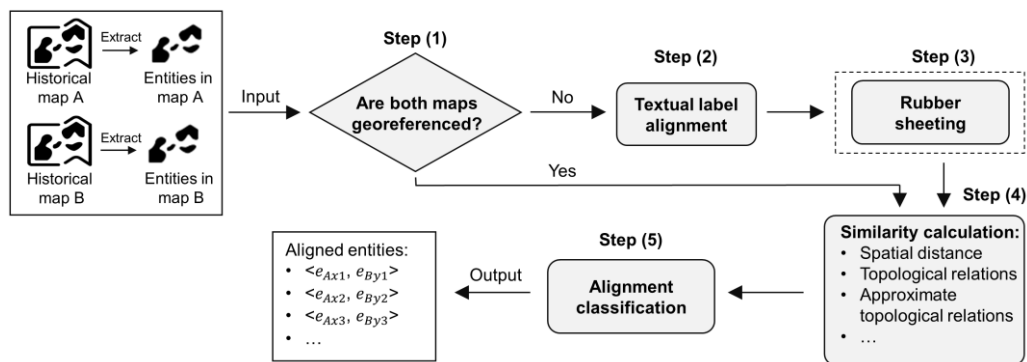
Extract

Historical map A

Entities in map A

Extract

Historical map B

Entities in map B

Input

Step (1)

Are both maps georeferenced?

No

Step (2)

Textual label alignment

Step (3)

Rubber sheeting

Yes

Step (4)

Similarity calculation:
• Spatial distance
• Topological relations
• Approximate topological relations
• …

Step (5)

Alignment classification

Output

Aligned entities:
• <$e_{Ax1}$, $e_{By1}$>
• <$e_{Ax2}$, $e_{By2}$>
• <$e_{Ax3}$, $e_{By3}$>
• …